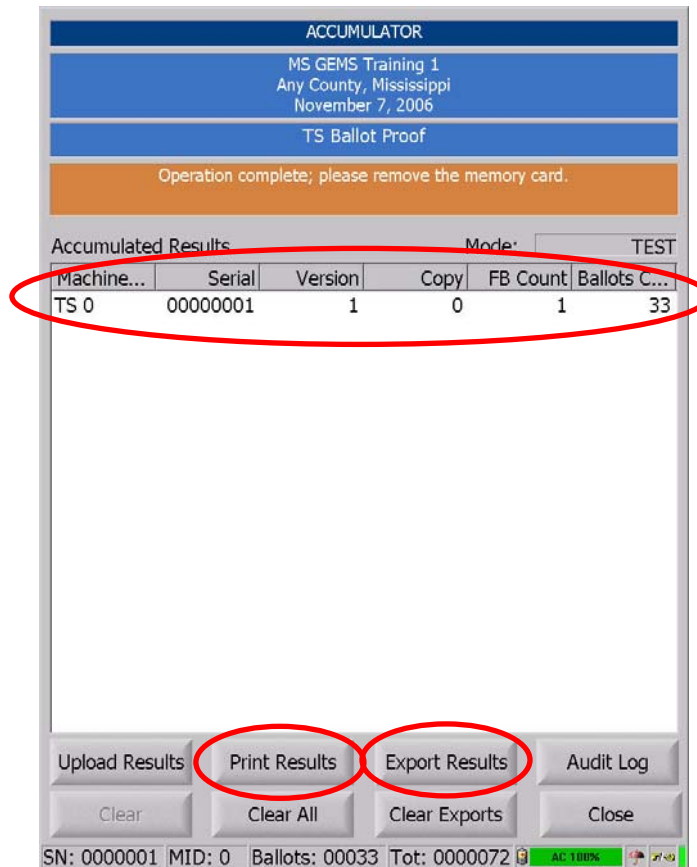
ACCUMULATOR

MS GEMS Training 1
Any County, Mississippi
November 7, 2006

TS Ballot Proof

Operation complete; please remove the memory card.

Accumulated Results

Mode: TEST

| Machine... | Serial | Version | Copy | FB Count | Ballots C... |
|---|---|---|---|---|---|
| TS 0 | 00000001 | 1 | 0 | 1 | 33 |

Upload Results
Print Results
Export Results
Audit Log
Clear
Clear All
Clear Exports
Close

SN: 0000001 MID: 0 Ballots: 00033 Tot: 0000072 AC 100%